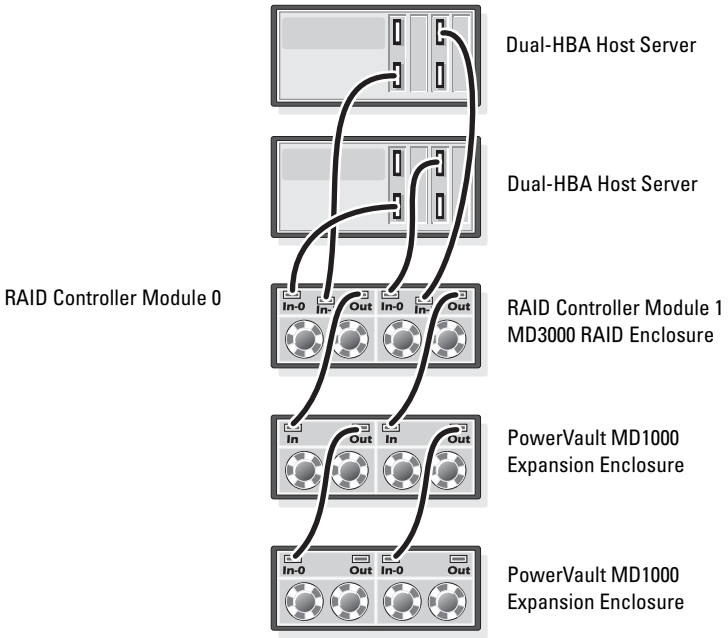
Dual-HBA Host Server

Dual-HBA Host Server

RAID Controller Module 0

In-0 In- Out In-0 In- Out

RAID Controller Module 1
MD3000 RAID Enclosure

In Out In Out

PowerVault MD1000
Expansion Enclosure

In-0 Out In-0 Out

PowerVault MD1000
Expansion Enclosure